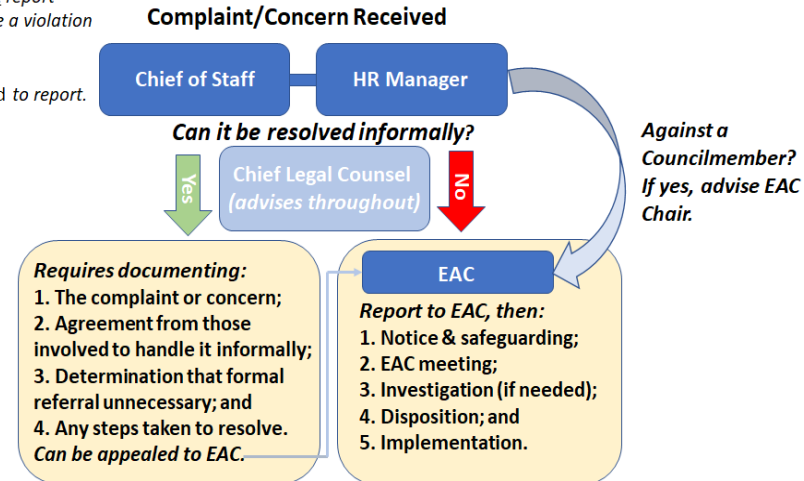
report
e a violation

d to report.

Complaint/Concern Received

Chief of Staff

HR Manager

Can it be resolved informally?

Yes

Chief Legal Counsel
(advises throughout)

No

Against a Councilmember? If yes, advise EAC Chair.

Requires documenting:
1. The complaint or concern;
2. Agreement from those involved to handle it informally;
3. Determination that formal referral unnecessary; and
4. Any steps taken to resolve.
Can be appealed to EAC.

EAC

Report to EAC, then:
1. Notice & safeguarding;
2. EAC meeting;
3. Investigation (if needed);
4. Disposition; and
5. Implementation.